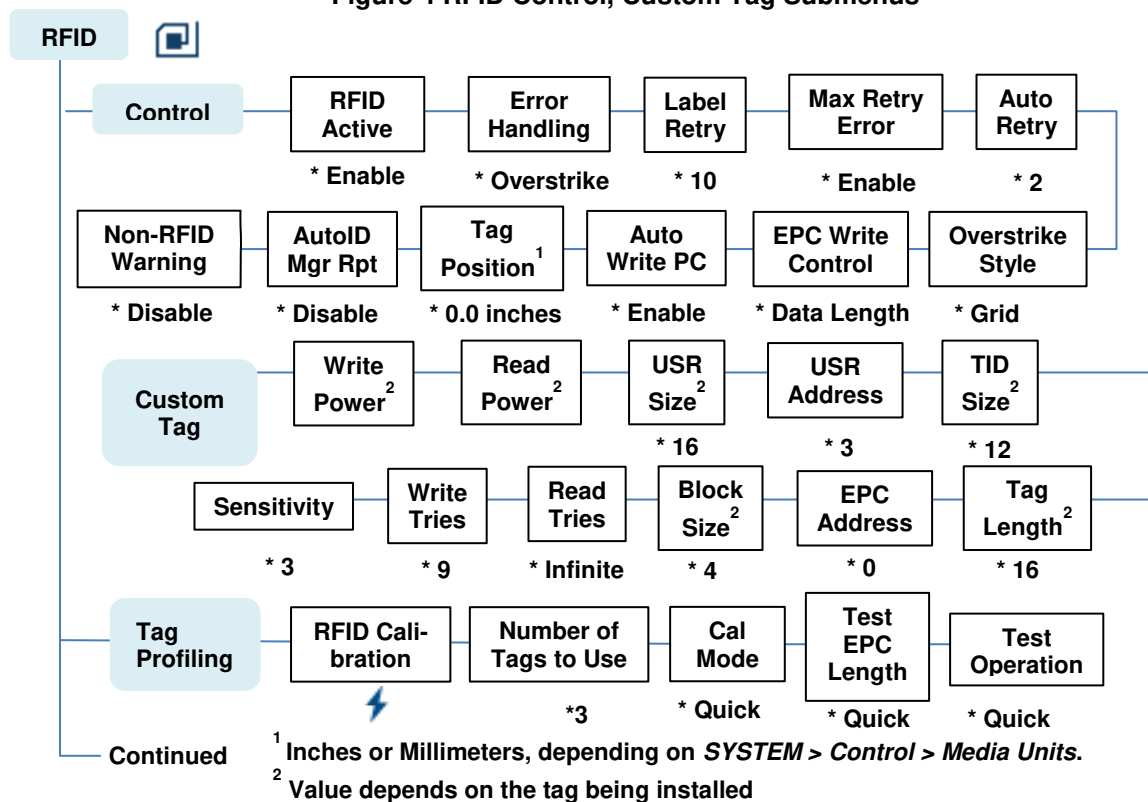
Figure 4 RFID Control, Custom Tag Submenus

RFID

Control

RFID Active
* Enable

Error Handling
* Overstrike

Label Retry
* 10

Max Retry Error
* Enable

Auto Retry
* 2

Overstrike Style
* Grid

EPC Write Control
* Data Length

Auto Write PC
* Enable

Tag Position$^1$
* 0.0 inches

AutoID Mgr Rpt
* Disable

Non-RFID Warning
* Disable

Custom Tag

Write Power$^2$

Read Power$^2$

USR Size$^2$
* 16

USR Address
* 3

TID Size$^2$
* 12

Sensitivity
* 3

Write Tries
* 9

Read Tries
* Infinite

Block Size$^2$
* 4

EPC Address
* 0

Tag Length$^2$
* 16

Tag Profiling

RFID Calibration

Number of Tags to Use
*3

Cal Mode
* Quick

Test EPC Length
* Quick

Test Operation
* Quick

Continued

$^1$ Inches or Millimeters, depending on SYSTEM > Control > Media Units.
$^2$ Value depends on the tag being installed